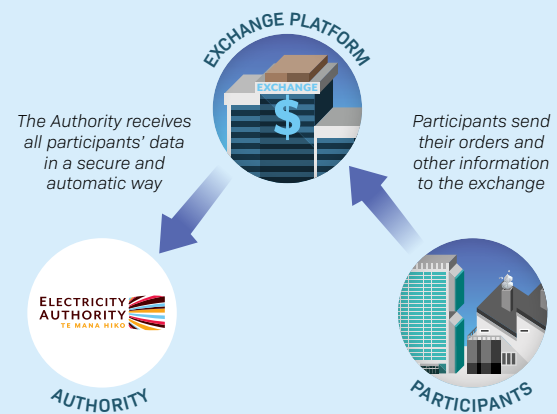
EXCHANGE PLATFORM

EXCHANGE

$

The Authority receives all participants' data in a secure and automatic way

Participants send their orders and other information to the exchange

ELECTRICITY AUTHORITY
TE MANA HIKO

AUTHORITY

PARTICIPANTS